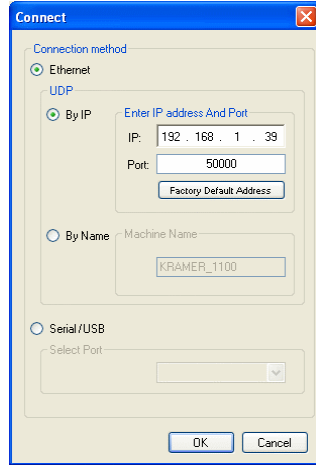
Connect

Connection method

Ethernet

UDP

By IP

Enter IP address And Port

IP: 192 . 168 . 1 . 39

Port: 50000

Factory Default Address

By Name

Machine Name

KRAMER_1100

Serial/USB

Select Port

OK

Cancel